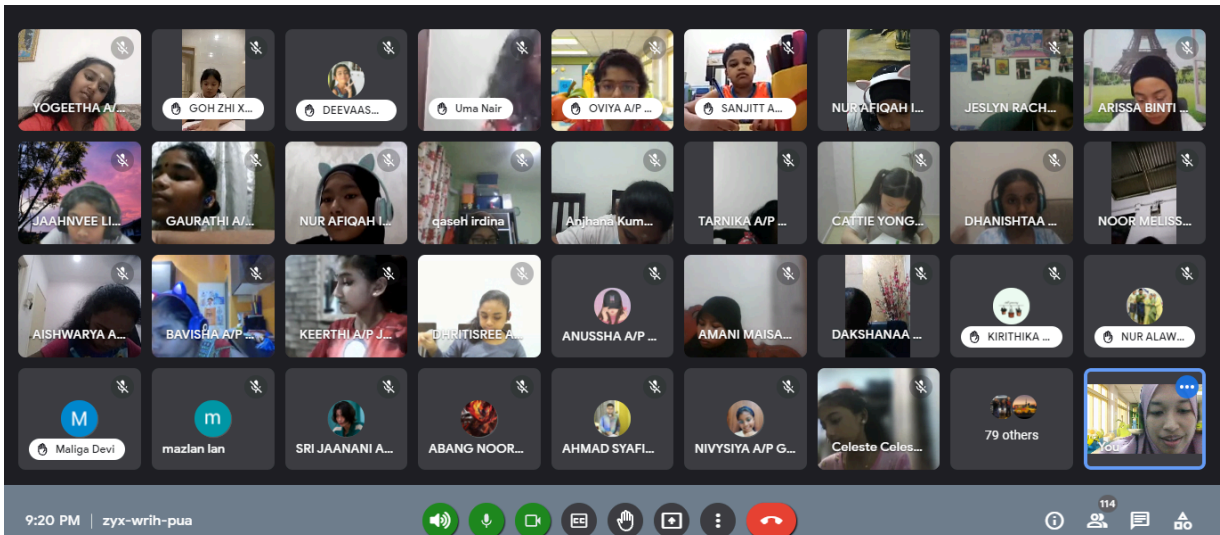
YOGEETHA A/...
GOH ZHI X...
DEEVAAS...
Uma Nair
OVIYA A/P ...
SANJITT A...
NUR AFIQAH I...
JESLYN RACH...
ARISSA BINTI ...

JAAHNVEE LI...
GAURATHI A/...
NUR AFIQAH I...
qaseh irdina
Anjhana Kum...
TARNIKA A/P ...
CATTIE YONG...
DHANISHTAA ...
NOOR MELISS...

AISHWARYA A...
BAVISHA A/P ...
KEERTHI A/P J...
DHRITISREE A...
ANUSSHA A/P ...
AMANI MAISA...
DAKSHANAA ...
KIRITHIKA ...
NUR ALAW...

M
Maliga Devi
m
mazlan lan
SRI JAANANI A...
ABANG NOOR...
AHMAD SYAFI...
NIVYSIYA A/P G...
Celeste Celes...
79 others
You

9:20 PM | zyx-wrih-pua

CC

114